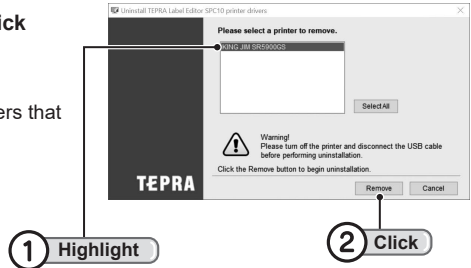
ick

ers that

Uninstall TEPRA Label Editor SPC10 printer drivers

Please select a printer to remove.

KING JIM SR5900GS

Select All

Warning!
Please turn off the printer and disconnect the USB cable before performing uninstallation.

Click the Remove button to begin uninstallation.

TEPRA

Remove

Cancel

1 Highlight

2 Click